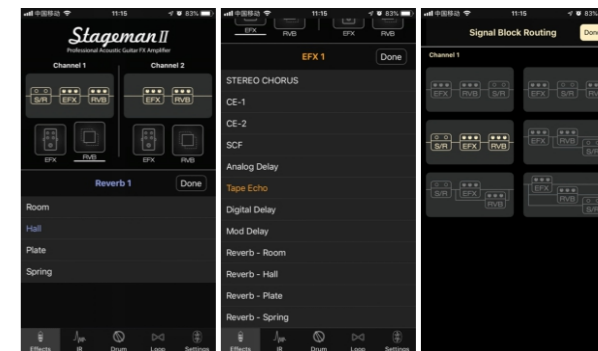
中国移动 11:15 83%

Stageman II
Professional Acoustic Guitar FX Amplifier

Channel 1
Channel 2

S/R EFX RVB
EFX RVB

EFX RVB
EFX RVB

Reverb 1
Done

Room
Hall
Plate
Spring

Effects IR Drum Loop Settings

中国移动 11:15 83%

EFX RVB EFX RVB

EFX 1
Done

STEREO CHORUS
CE-1
CE-2
SCF
Analog Delay
Tape Echo
Digital Delay
Mod Delay
Reverb - Room
Reverb - Hall
Reverb - Plate
Reverb - Spring

Effects IR Drum Loop Settings

中国移动 11:15 83%

Signal Block Routing
Done

Channel 1

EFX RVB S/R
EFX S/R RV

S/R EFX RVB
EFX RVB S/R

S/R EFX RVB
EFX RVB S/R